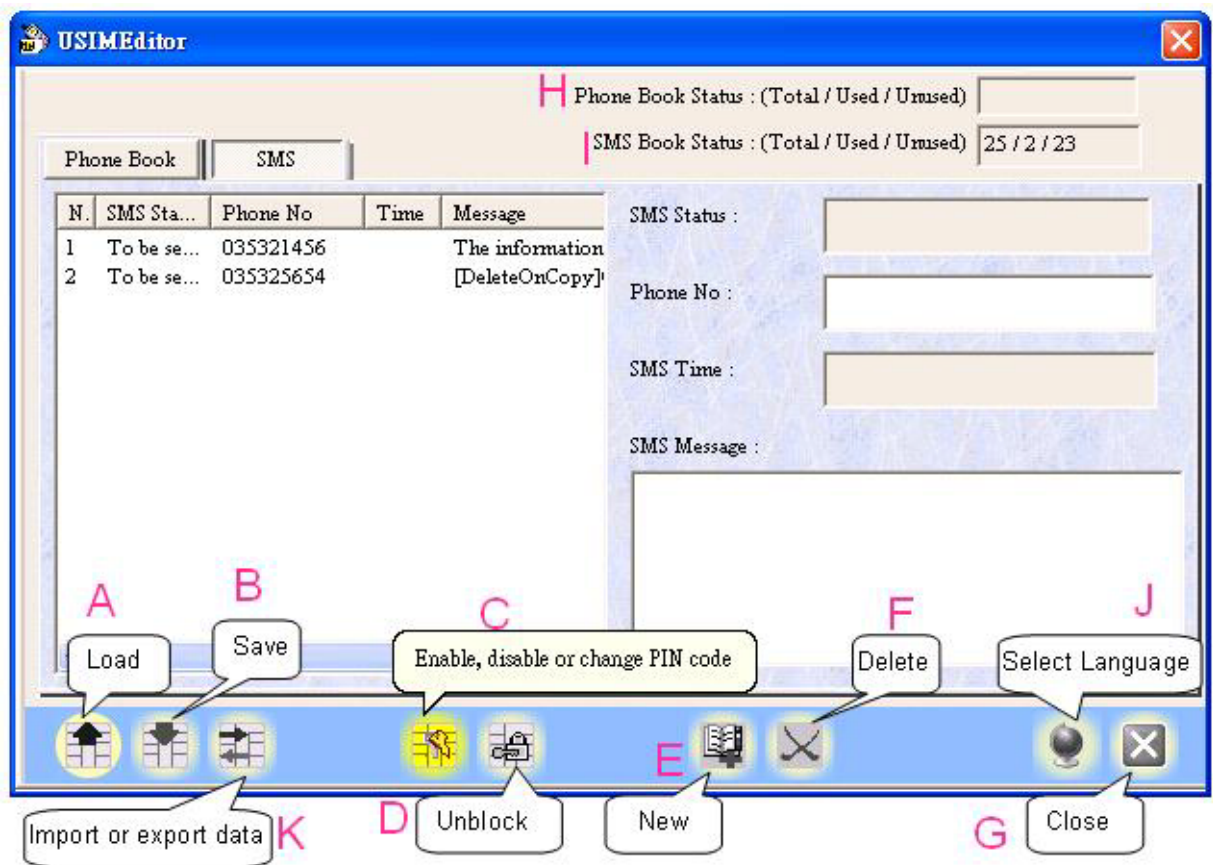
USIMEditor

H Phone Book Status : (Total / Used / Unused)

I SMS Book Status : (Total / Used / Unused) 25 / 2 / 23

Phone Book | SMS

| N. | SMS Sta... | Phone No | Time | Message |
|---|---|---|---|---|
| 1 | To be se... | 035321456 | | The information |
| 2 | To be se... | 035325654 | | [DeleteOnCopy] |

SMS Status :

Phone No :

SMS Time :

SMS Message :

A Load

B Save

C Enable, disable or change PIN code

F Delete

J Select Language

Import or export data K

D Unblock

E New

G Close